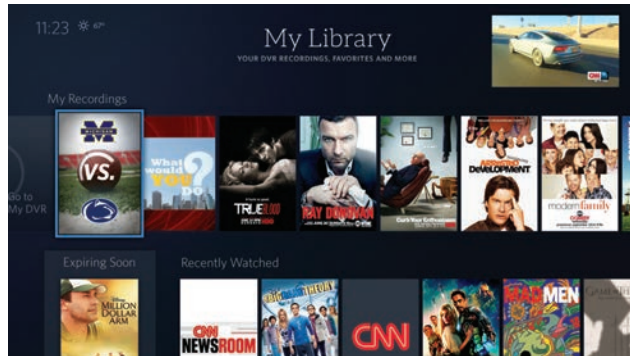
11:23 ☀ 67°

My Library

YOUR DVR RECORDINGS, FAVORITES AND MORE

CNN

My Recordings

Go to My DVR

VS.

What would YOU do?

TRUE BLOOD

RAY DONOVAN

Curb Your Enthusiasm

ARRESTED DEVELOPMENT

modern family

Expiring Soon

MILLION DOLLAR ARM

Recently Watched

CNN NEWSROOM

The Big Bang Theory

CNN

MAD MEN